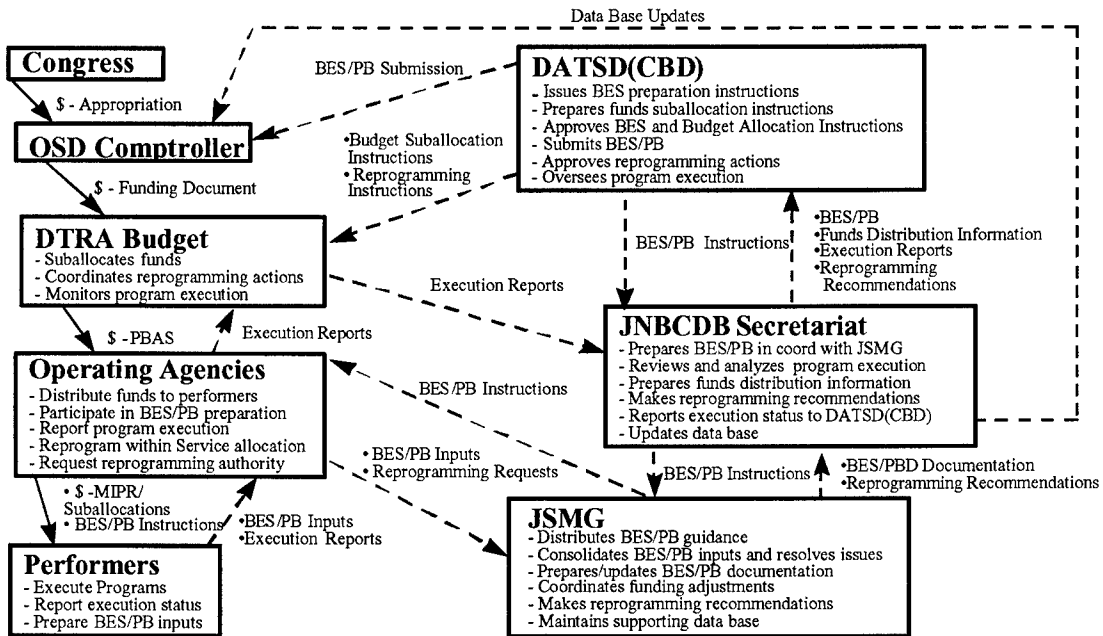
Data Base Updates

Congress

$ - Appropriation

BES/PB Submission

DATSD(CBD)
- Issues BES preparation instructions
- Prepares funds suballocation instructions
- Approves BES and Budget Allocation Instructions
- Submits BES/PB
- Approves reprogramming actions
- Oversees program execution

OSD Comptroller

•Budget Suballocation Instructions
•Reprogramming Instructions

$ - Funding Document

DTRA Budget
- Suballocates funds
- Coordinates reprogramming actions
- Monitors program execution

BES/PB Instructions

•BES/PB
•Funds Distribution Information
•Execution Reports
•Reprogramming Recommendations

Execution Reports

$ -PBAS

Execution Reports

JNBCDB Secretariat
- Prepares BES/PB in coord with JSMG
- Reviews and analyzes program execution
- Prepares funds distribution information
- Makes reprogramming recommendations
- Reports execution status to DATSD(CBD)
- Updates data base

Operating Agencies
- Distribute funds to performers
- Participate in BES/PB preparation
- Report program execution
- Reprogram within Service allocation
- Request reprogramming authority

BES/PB Instructions

•BES/PB Inputs
•Reprogramming Requests

BES/PB Instructions

•BES/PBD Documentation
•Reprogramming Recommendations

•$ -MIPR/ Suballocations
•BES/PB Instructions

•BES/PB Inputs
•Execution Reports

JSMG
- Distributes BES/PB guidance
- Consolidates BES/PB inputs and resolves issues
- Prepares/updates BES/PB documentation
- Coordinates funding adjustments
- Makes reprogramming recommendations
- Maintains supporting data base

Performers
- Execute Programs
- Report execution status
- Prepare BES/PB inputs